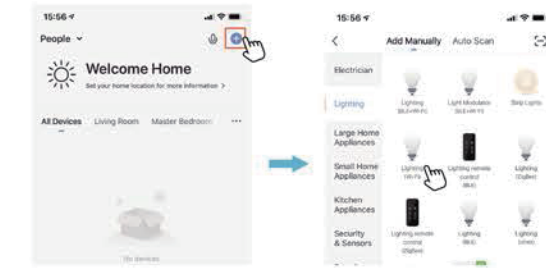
15:56

People

Welcome Home

Set your home location for more information >

All Devices Living Room Master Bedroom ···

No devices

15:56

<

Add Manually Auto Scan

Electrician

Lighting

Large Home Appliances

Small Home Appliances

Kitchen Appliances

Security & Sensors

Lighting (BLE+Wi-Fi)

Light Modulator (BLE+Wi-Fi)

Strip Lights

Lighting (Wi-Fi)

Lighting remote control (BLE)

Lighting (Zigbee)

Lighting remote control (Zigbee)

Lighting (BLE)

Lighting (other)